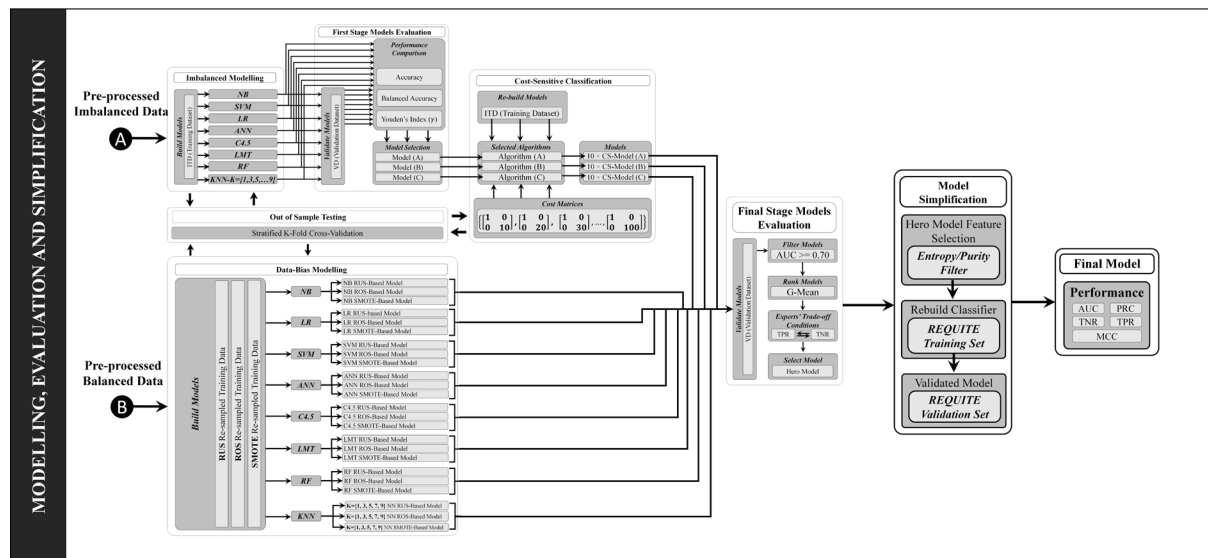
MODELLING, EVALUATION AND SIMPLIFICATION

Pre-processed Imbalanced Data

A

Imbalanced Modelling

Build Models

ITD (Training Dataset)

NB
SVM
LR
ANN
C4.5
LMT
RF
KNN-K=[1,3,5,...9]

Validate Models

VD (Validation Dataset)

First Stage Models Evaluation

Performance Comparison

Accuracy

Balanced Accuracy

Youden's Index (γ)

Model Selection

Model (A)
Model (B)
Model (C)

Cost-Sensitive Classification

Re-build Models

ITD (Training Dataset)

Selected Algorithms

Algorithm (A)
Algorithm (B)
Algorithm (C)

Models

10 × CS-Model (A)
10 × CS-Model (B)
10 × CS-Model (C)

Cost Matrices

$\left(\begin{bmatrix}1 & 0\\0 & 10\end{bmatrix}, \begin{bmatrix}1 & 0\\0 & 20\end{bmatrix}, \begin{bmatrix}1 & 0\\0 & 30\end{bmatrix}, \ldots, \begin{bmatrix}1 & 0\\0 & 100\end{bmatrix}\right)$

Out of Sample Testing

Stratified K-Fold Cross-Validation

Data-Bias Modelling

Pre-processed Balanced Data

B

Build Models

RUS Re-sampled Training Data

ROS Re-sampled Training Data

SMOTE Re-sampled Training Data

NB
NB RUS-Based Model
NB ROS-Based Model
NB SMOTE-Based Model

LR
LR RUS-based Model
LR ROS-based Model
LR SMOTE-Based Model

SVM
SVM RUS-Based Model
SVM ROS-Based Model
SVM SMOTE-Based Model

ANN
ANN RUS-Based Model
ANN ROS-Based Model
ANN SMOTE-Based Model

C4.5
C4.5 RUS-Based Model
C4.5 ROS-Based Model
C4.5 SMOTE-Based Model

LMT
LMT RUS-Based Model
LMT ROS-Based Model
LMT SMOTE-Based Model

RF
RF RUS-Based Model
RF ROS-Based Model
RF SMOTE-Based Model

KNN
K=[1, 3, 5, 7, 9] NN RUS-Based Model
K=[1, 3, 5, 7, 9] NN ROS-Based Model
K=[1, 3, 5, 7, 9] NN SMOTE-Based Model

Final Stage Models Evaluation

Validate Models

VD (Validation Dataset)

Filter Models

AUC >= 0.70

Rank Models

G-Mean

Experts' Trade-off Conditions

TPR
TNR

Select Model

Hero Model

Model Simplification

Hero Model Feature Selection

Entropy/Purity Filter

Rebuild Classifier

REQUITE Training Set

Validated Model

REQUITE Validation Set

Final Model

Performance

AUC
PRC
TNR
TPR
MCC